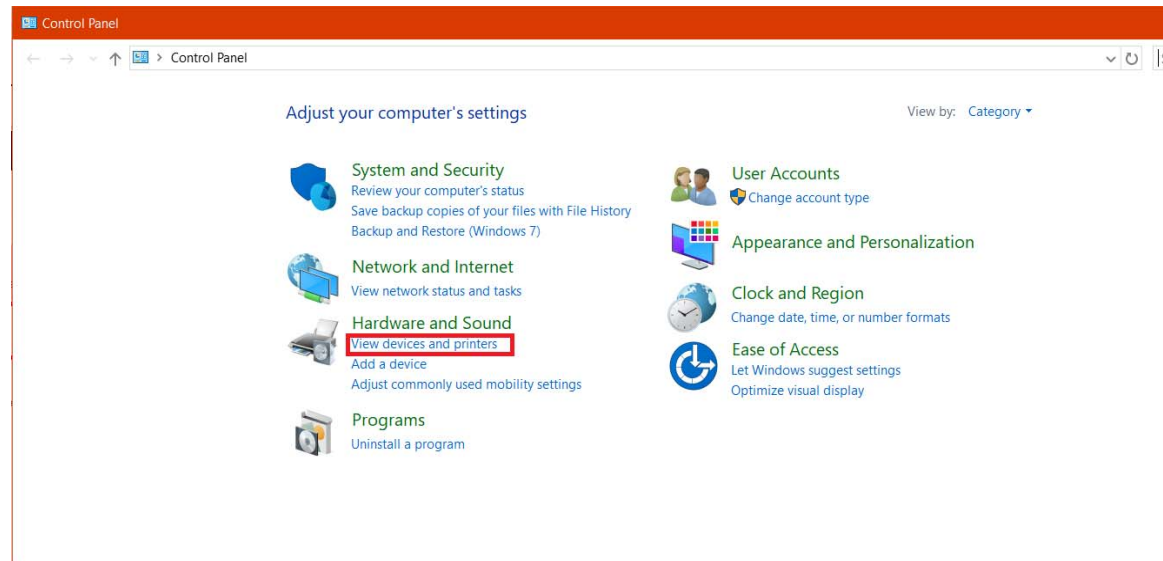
Control Panel

Control Panel

Adjust your computer's settings

View by: Category

System and Security
Review your computer's status
Save backup copies of your files with File History
Backup and Restore (Windows 7)

Network and Internet
View network status and tasks

Hardware and Sound
View devices and printers
Add a device
Adjust commonly used mobility settings

Programs
Uninstall a program

User Accounts
Change account type

Appearance and Personalization

Clock and Region
Change date, time, or number formats

Ease of Access
Let Windows suggest settings
Optimize visual display